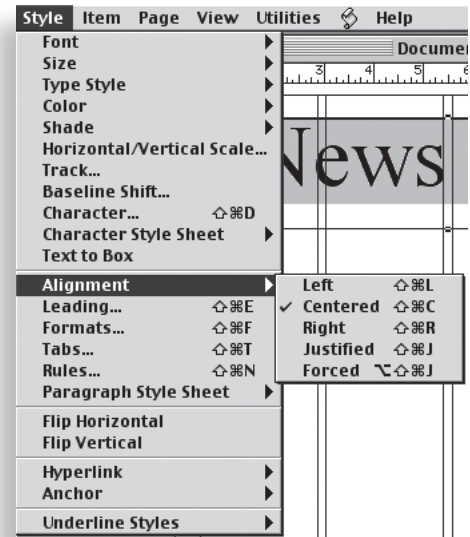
Style Item Page View Utilities Help

Font
Size
Type Style
Color
Shade
Horizontal/Vertical Scale...
Track...
Baseline Shift...
Character... ⇧⌘D
Character Style Sheet
Text to Box

Alignment
Leading... ⇧⌘E
Formats... ⇧⌘F
Tabs... ⇧⌘T
Rules... ⇧⌘N
Paragraph Style Sheet

Flip Horizontal
Flip Vertical

Hyperlink
Anchor

Underline Styles

Left ⇧⌘L
✓ Centered ⇧⌘C
Right ⇧⌘R
Justified ⇧⌘J
Forced ⌥⇧⌘J

Documen

3 4 5 6

News